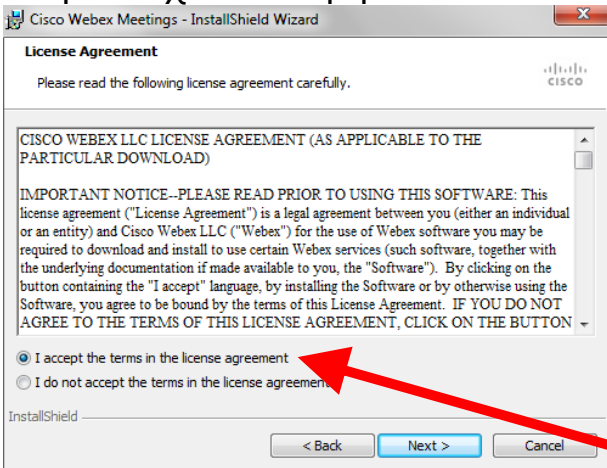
Cisco Webex Meetings - InstallShield Wizard

License Agreement

Please read the following license agreement carefully.

cisco

CISCO WEBEX LLC LICENSE AGREEMENT (AS APPLICABLE TO THE PARTICULAR DOWNLOAD)

IMPORTANT NOTICE--PLEASE READ PRIOR TO USING THIS SOFTWARE: This license agreement ("License Agreement") is a legal agreement between you (either an individual or an entity) and Cisco Webex LLC ("Webex") for the use of Webex software you may be required to download and install to use certain Webex services (such software, together with the underlying documentation if made available to you, the "Software"). By clicking on the button containing the "I accept" language, by installing the Software or by otherwise using the Software, you agree to be bound by the terms of this License Agreement. IF YOU DO NOT AGREE TO THE TERMS OF THIS LICENSE AGREEMENT, CLICK ON THE BUTTON

I accept the terms in the license agreement

I do not accept the terms in the license agreement

InstallShield

< Back

Next >

Cancel